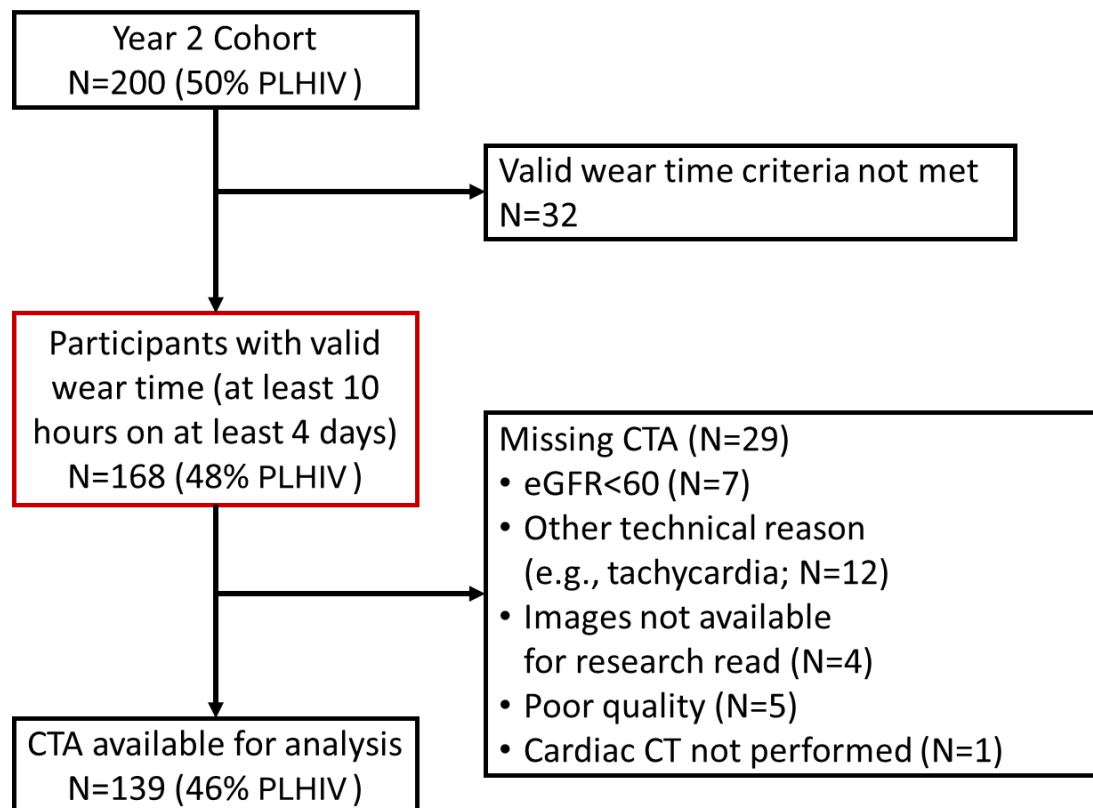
Year 2 Cohort
N=200 (50% PLHIV)

Valid wear time criteria not met
N=32

Participants with valid wear time (at least 10 hours on at least 4 days)
N=168 (48% PLHIV)

Missing CTA (N=29)
• eGFR<60 (N=7)
• Other technical reason (e.g., tachycardia; N=12)
• Images not available for research read (N=4)
• Poor quality (N=5)
• Cardiac CT not performed (N=1)

CTA available for analysis
N=139 (46% PLHIV)